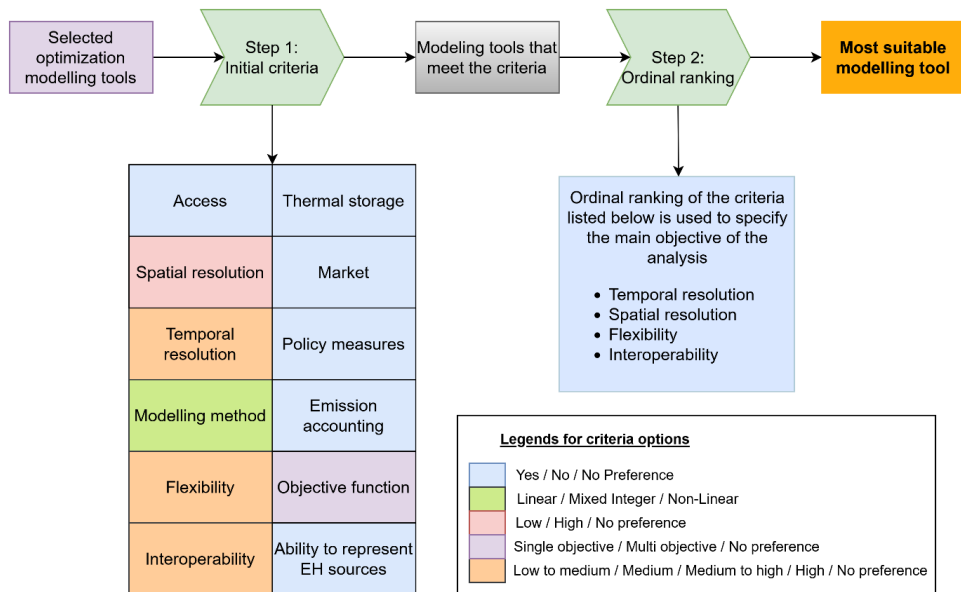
Selected optimization modelling tools

Step 1: Initial criteria

Modeling tools that meet the criteria

Step 2: Ordinal ranking

Most suitable modelling tool

| Access | Thermal storage |
|---|---|
| Spatial resolution | Market |
| Temporal resolution | Policy measures |
| Modelling method | Emission accounting |
| Flexibility | Objective function |
| Interoperability | Ability to represent EH sources |

Ordinal ranking of the criteria listed below is used to specify the main objective of the analysis

- Temporal resolution
- Spatial resolution
- Flexibility
- Interoperability

Legends for criteria options

Yes / No / No Preference
Linear / Mixed Integer / Non-Linear
Low / High / No preference
Single objective / Multi objective / No preference
Low to medium / Medium / Medium to high / High / No preference